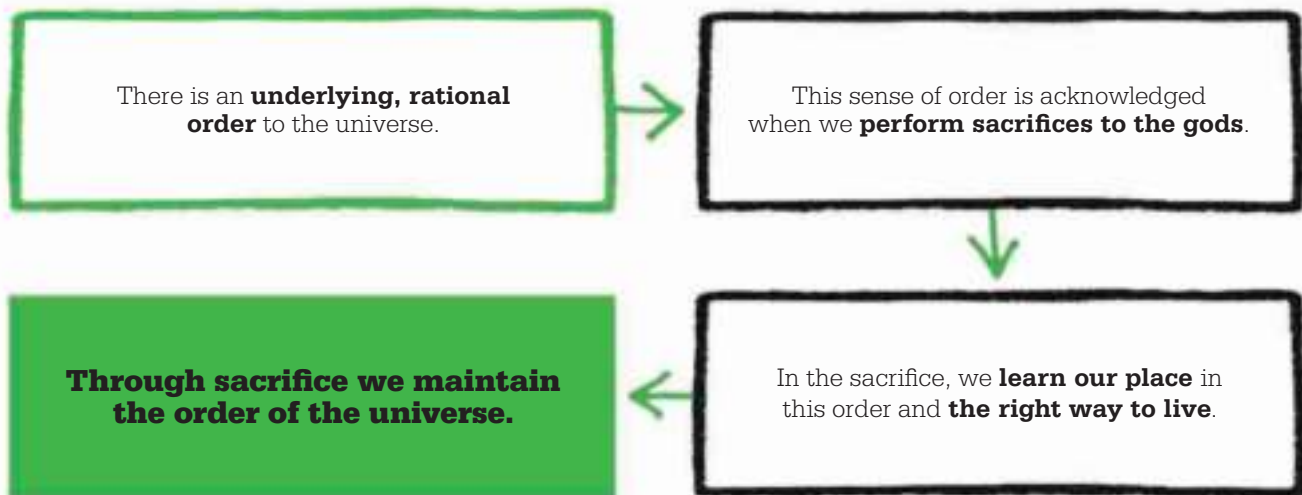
There is an **underlying, rational order** to the universe.

This sense of order is acknowledged when we **perform sacrifices to the gods**.

In the sacrifice, we **learn our place** in this order and **the right way to live**.

**Through sacrifice we maintain the order of the universe.**